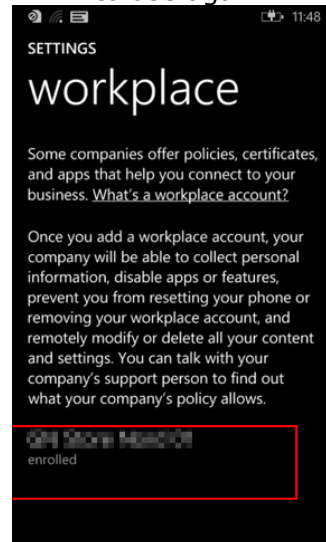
11:48

SETTINGS

workplace

Some companies offer policies, certificates, and apps that help you connect to your business. What's a workplace account?

Once you add a workplace account, your company will be able to collect personal information, disable apps or features, prevent you from resetting your phone or removing your workplace account, and remotely modify or delete all your content and settings. You can talk with your company's support person to find out what your company's policy allows.

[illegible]
enrolled